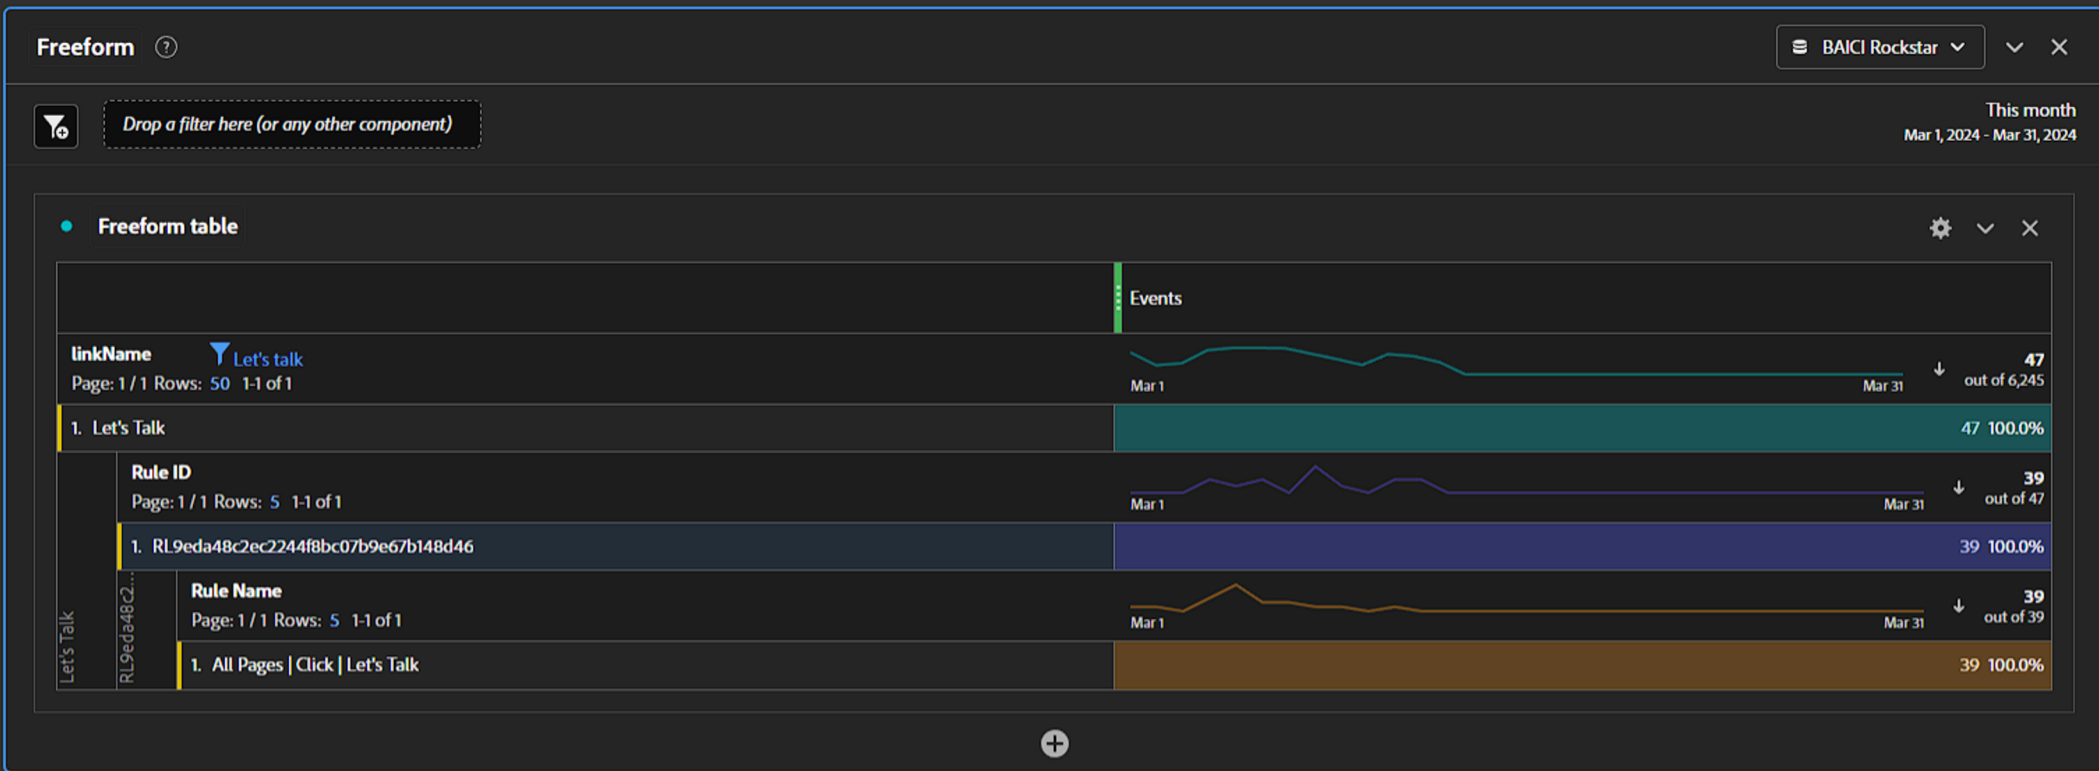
Freeform ?

BAICI Rockstar

Drop a filter here (or any other component)

This month
Mar 1, 2024 - Mar 31, 2024

Freeform table

| | Events |
|---|---|
| linkName Let's talk<br>Page: 1 / 1 Rows: 50 1-1 of 1 | Mar 1 Mar 31 47 out of 6,245 |
| 1. Let's Talk | 47 100.0% |
| Rule ID<br>Page: 1 / 1 Rows: 5 1-1 of 1 | Mar 1 Mar 31 39 out of 47 |
| 1. RL9eda48c2ec2244f8bc07b9e67b148d46 | 39 100.0% |
| Rule Name<br>Page: 1 / 1 Rows: 5 1-1 of 1 | Mar 1 Mar 31 39 out of 39 |
| 1. All Pages \| Click \| Let's Talk | 39 100.0% |

Let's Talk
RL9eda48c2...